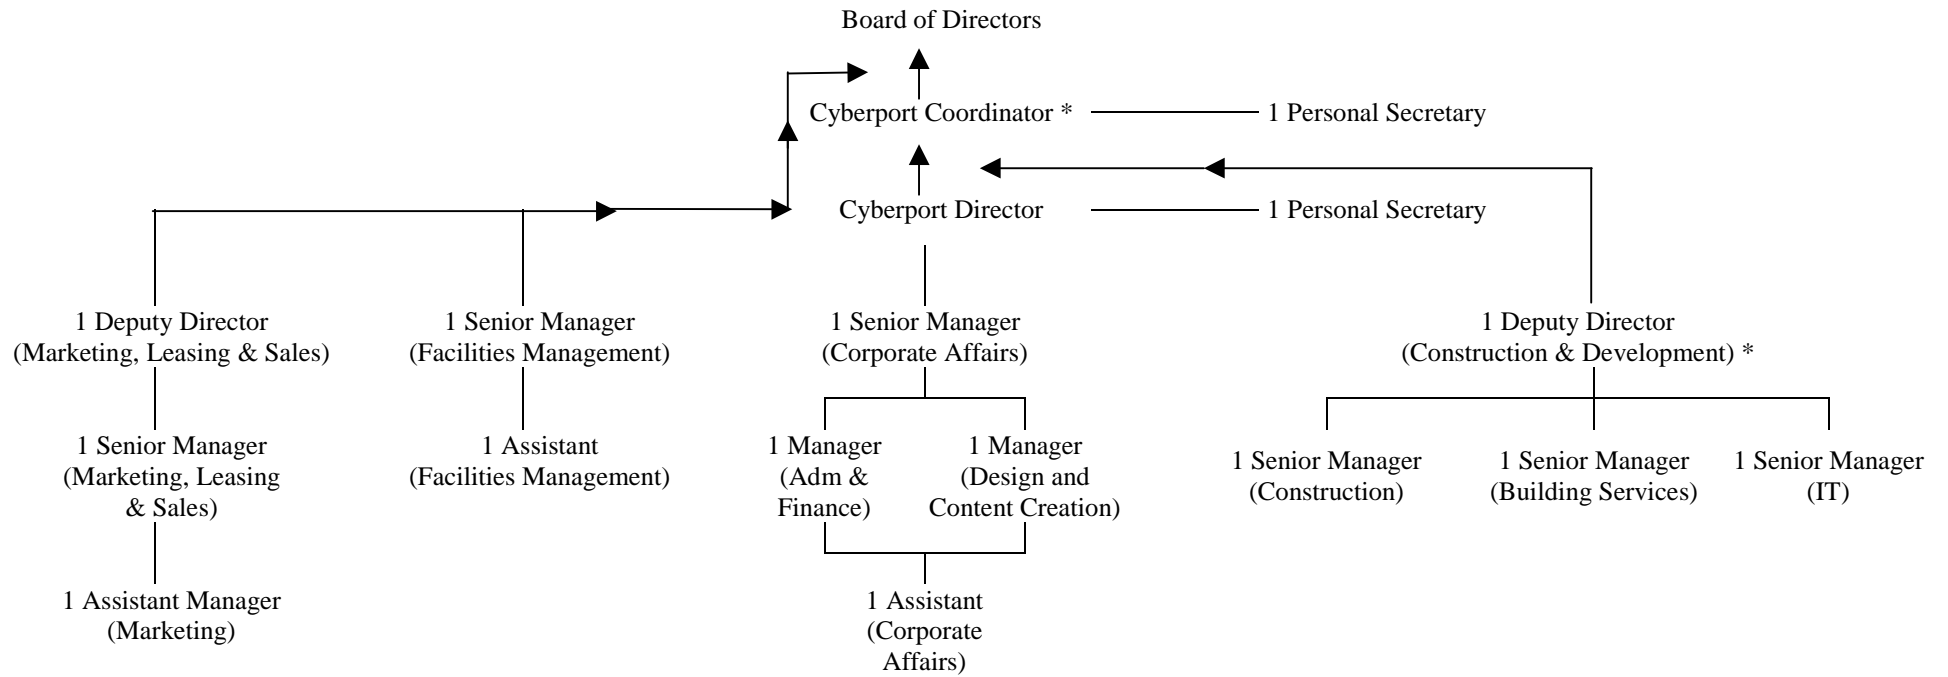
Board of Directors

Cyberport Coordinator *

1 Personal Secretary

Cyberport Director

1 Personal Secretary

1 Deputy Director (Marketing, Leasing & Sales)

1 Senior Manager (Facilities Management)

1 Senior Manager (Corporate Affairs)

1 Deputy Director (Construction & Development) *

1 Senior Manager (Marketing, Leasing & Sales)

1 Assistant (Facilities Management)

1 Manager (Adm & Finance)

1 Manager (Design and Content Creation)

1 Senior Manager (Construction)

1 Senior Manager (Building Services)

1 Senior Manager (IT)

1 Assistant Manager (Marketing)

1 Assistant (Corporate Affairs)